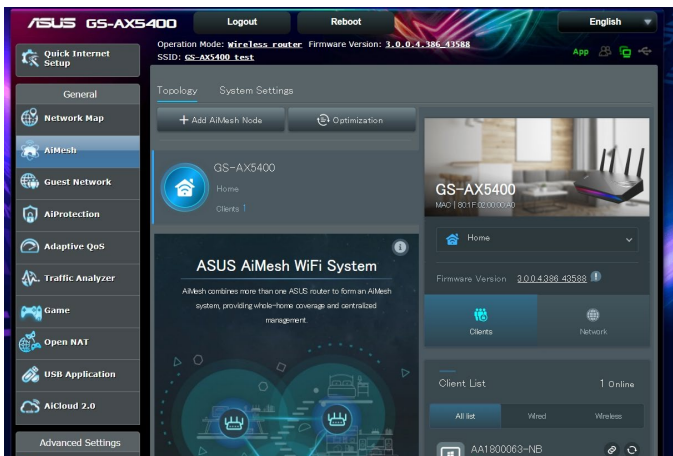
ASUS GS-AX5400
Logout
Reboot
English
Operation Mode: Wireless router Firmware Version: 3.0.0.4.386_43588
SSID: GS-AX5400_test
App

Quick Internet Setup
General
Network Map
AiMesh
Guest Network
AiProtection
Adaptive QoS
Traffic Analyzer
Game
Open NAT
USB Application
AiCloud 2.0
Advanced Settings

Topology
System Settings
+ Add AiMesh Node
Optimization

GS-AX5400
Home
Clients 1

ASUS AiMesh WiFi System
AiMesh combines more than one ASUS router to form an AiMesh system, providing whole-home coverage and centralized management.

GS-AX5400
MAC | 80:1F:02:00:00:A0
Home
Firmware Version 3.0.0.4.386_43588
Clients
Network

Client List
1 Online
All list
Wired
Wireless
AA1800063-NB